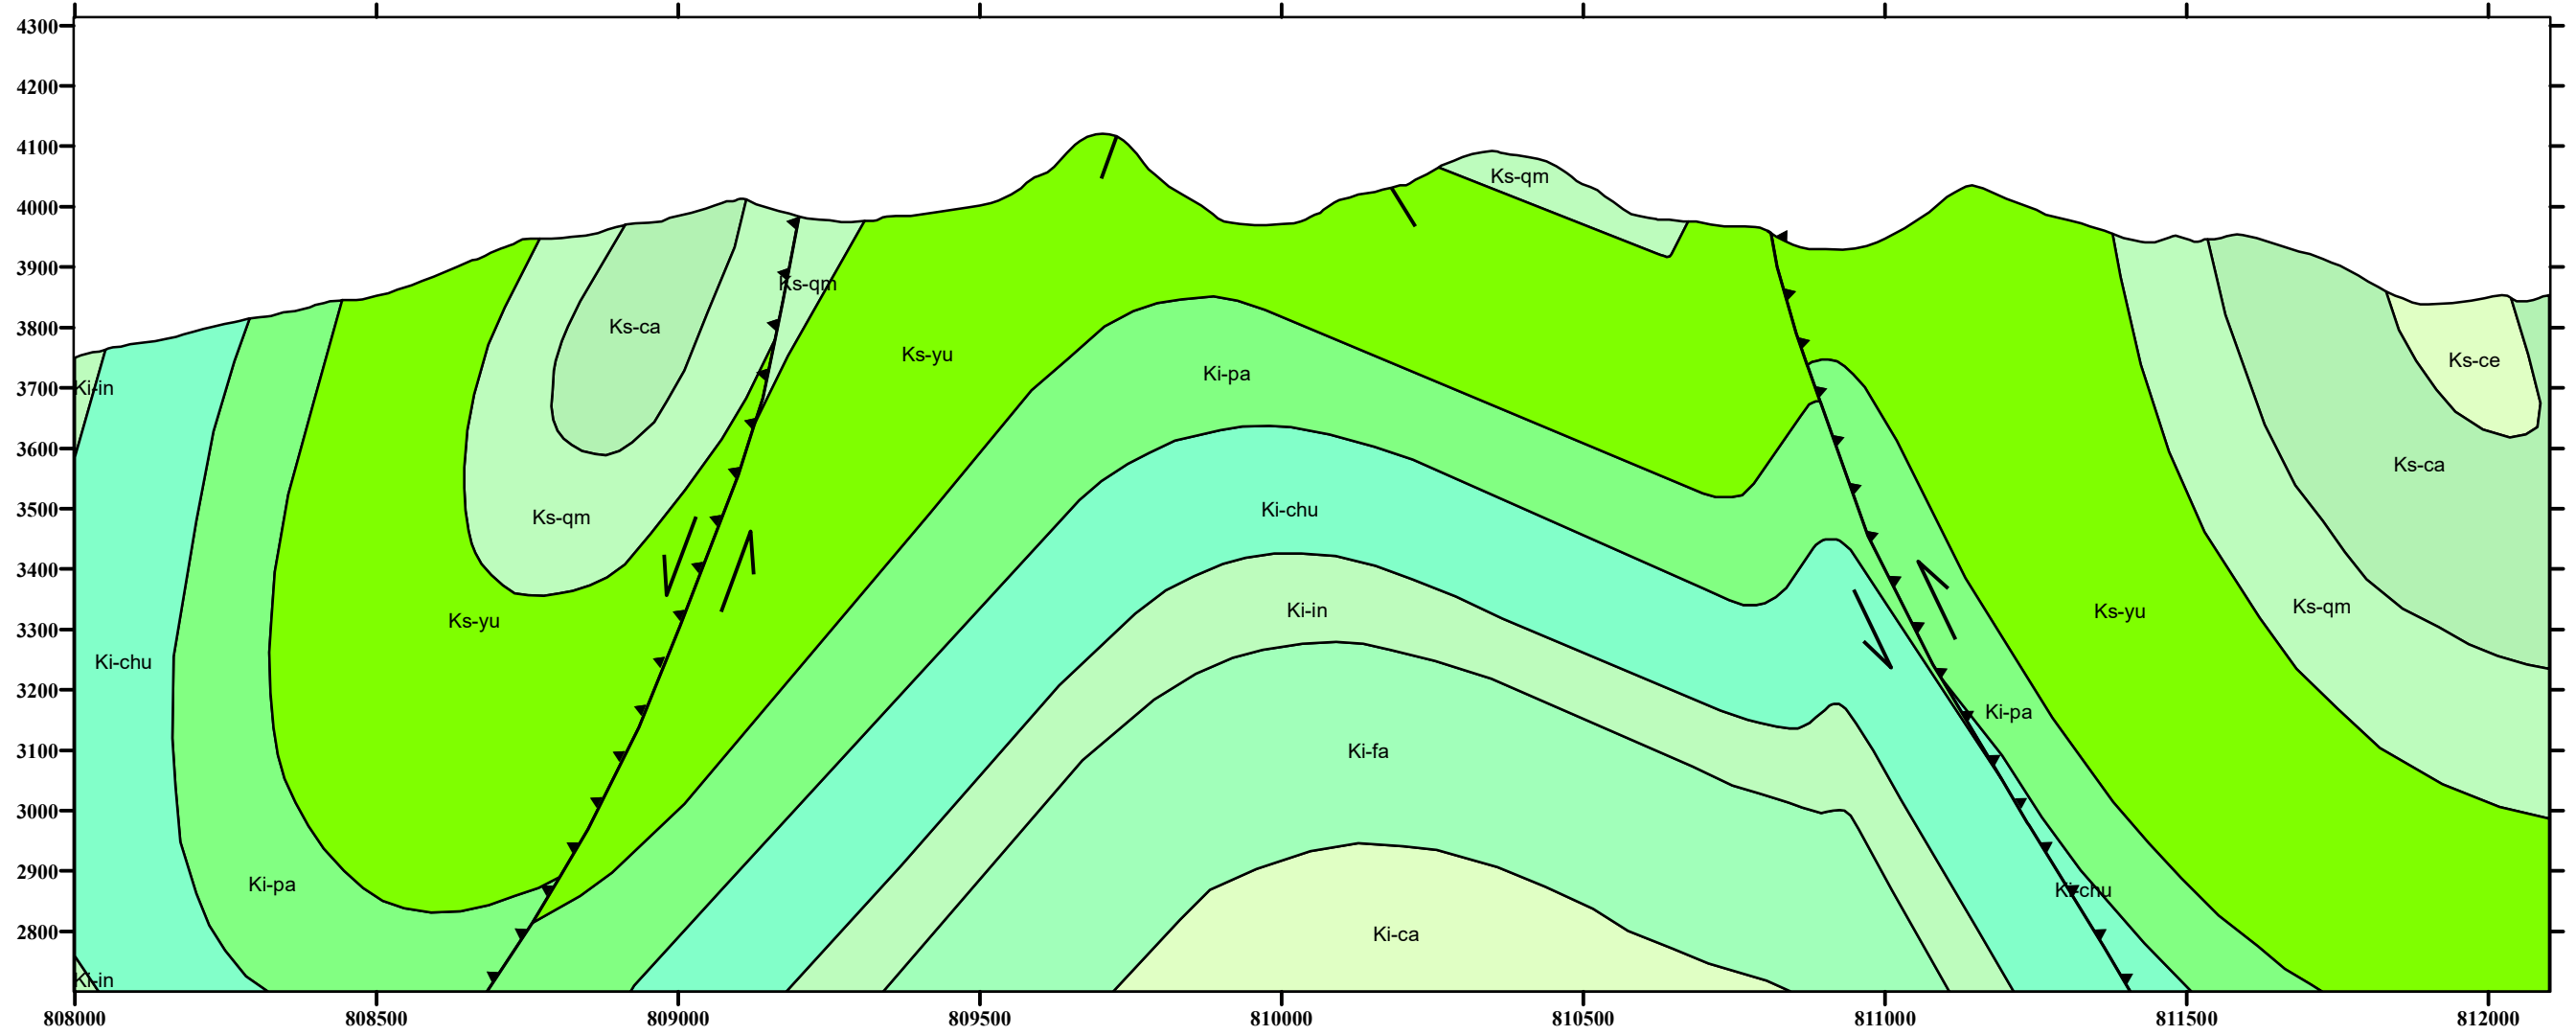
4300
4200
4100
4000
3900
3800
3700
3600
3500
3400
3300
3200
3100
3000
2900
2800

Ks-qm
Ks-qm
Ks-ca
Ks-yu
Ki-pa
Ks-ce
Ki-in
Ks-ca
Ks-qm
Ki-chu
Ks-yu
Ks-qm
Ks-yu
Ki-in
Ki-chu
Ki-pa
Ki-fa
Ki-pa
Ki-chu
Ki-ca
Ki-in

808000
808500
809000
809500
810000
810500
811000
811500
812000